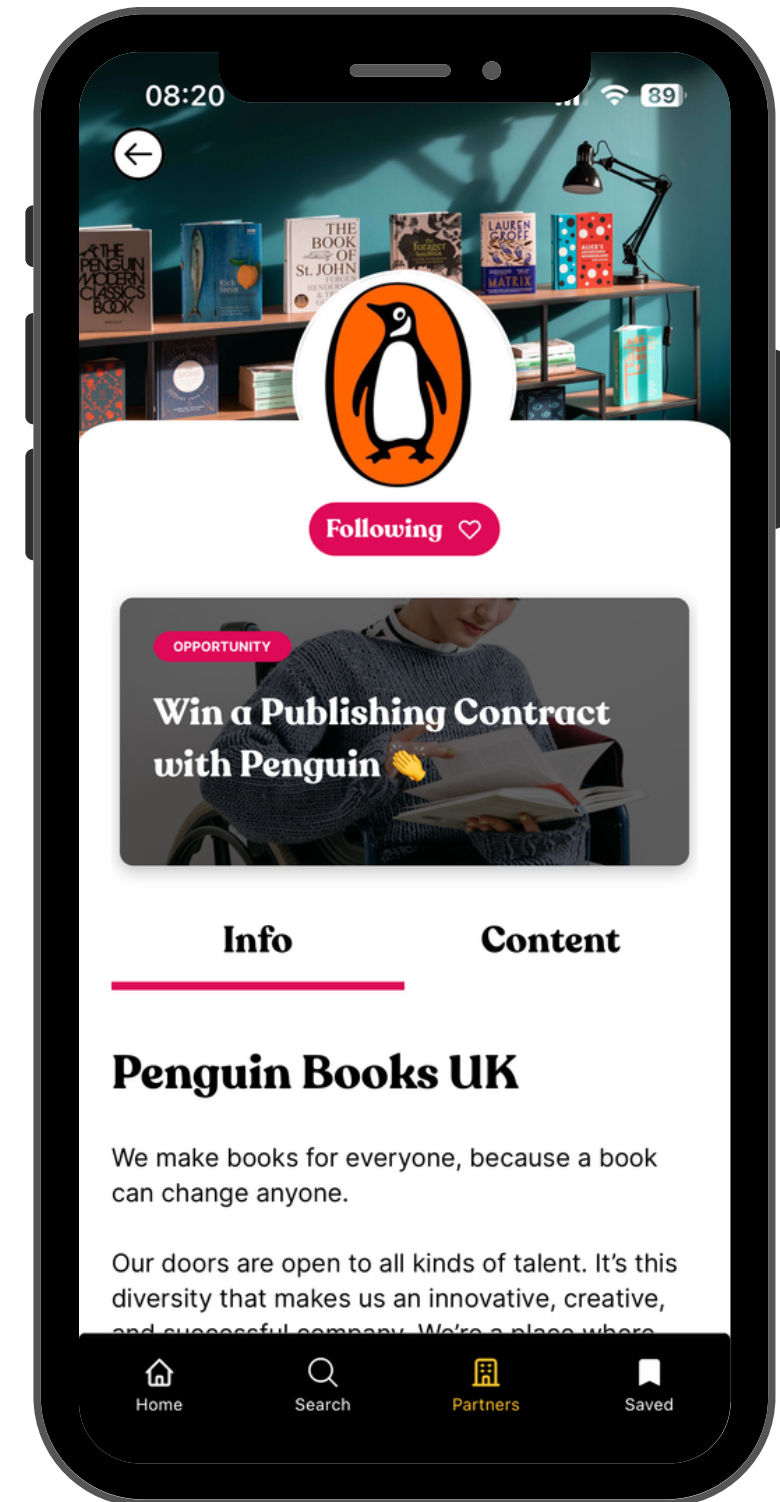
08:20

89

THE PENGUIN MODERN CLASSICS BOOK

Rick Stein

THE BOOK OF St. JOHN

forager

LAUREN GROFF MATRIX

Following

OPPORTUNITY

Win a Publishing Contract with Penguin 👏

Info

Content

Penguin Books UK

We make books for everyone, because a book can change anyone.

Our doors are open to all kinds of talent. It's this diversity that makes us an innovative, creative, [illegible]

Home

Search

Partners

Saved